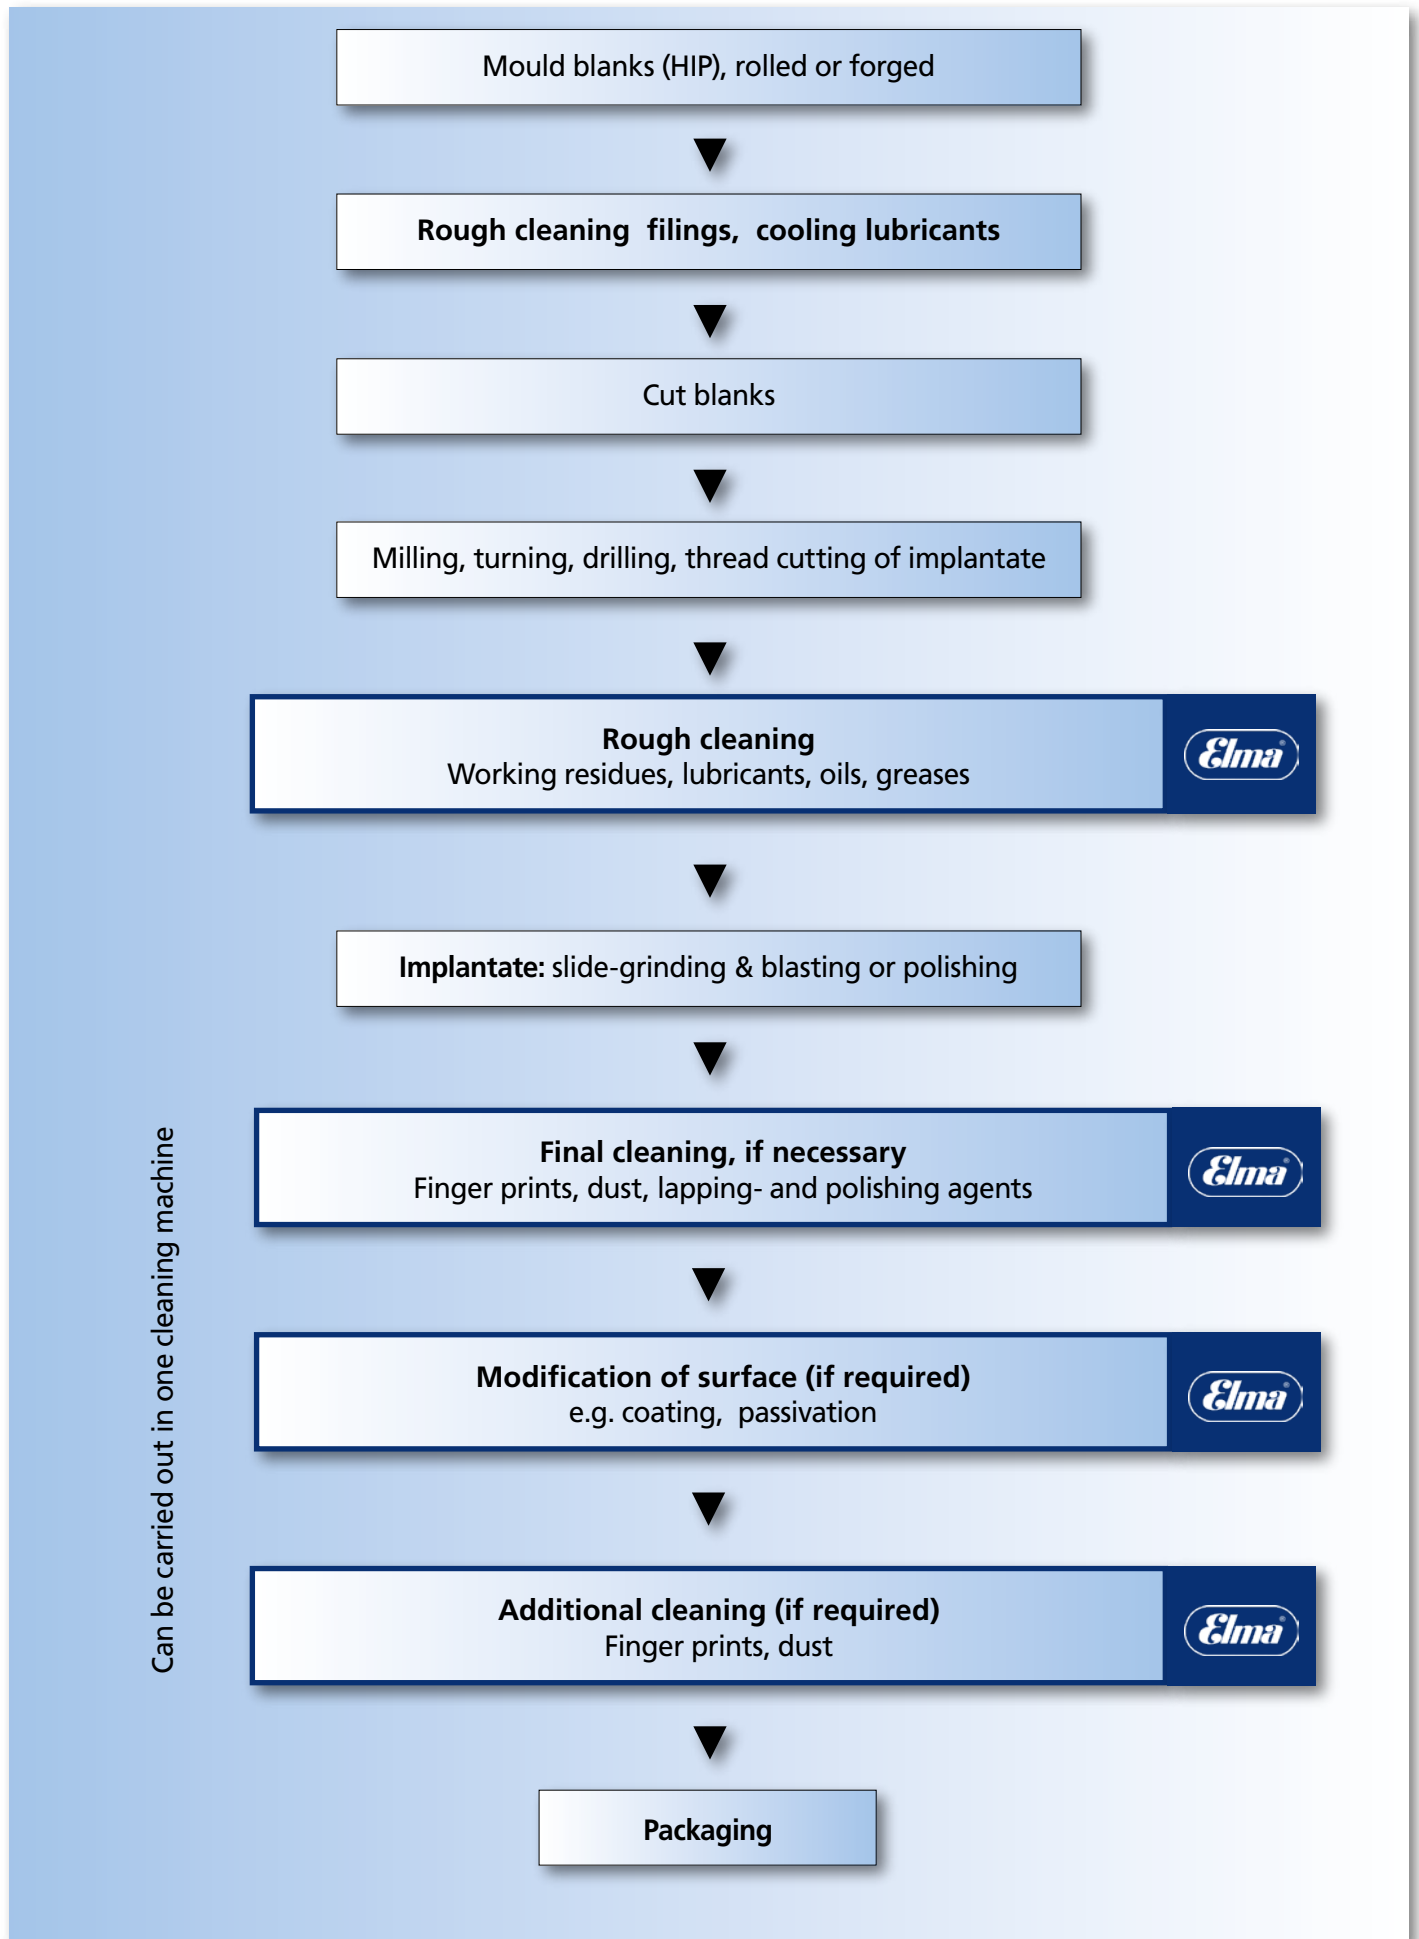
Mould blanks (HIP), rolled or forged

Rough cleaning filings, cooling lubricants

Cut blanks

Milling, turning, drilling, thread cutting of implantate

Rough cleaning
Working residues, lubricants, oils, greases

Elma

Implantate: slide-grinding & blasting or polishing

Final cleaning, if necessary
Finger prints, dust, lapping- and polishing agents

Elma

Modification of surface (if required)
e.g. coating, passivation

Elma

Additional cleaning (if required)
Finger prints, dust

Elma

Packaging

Can be carried out in one cleaning machine